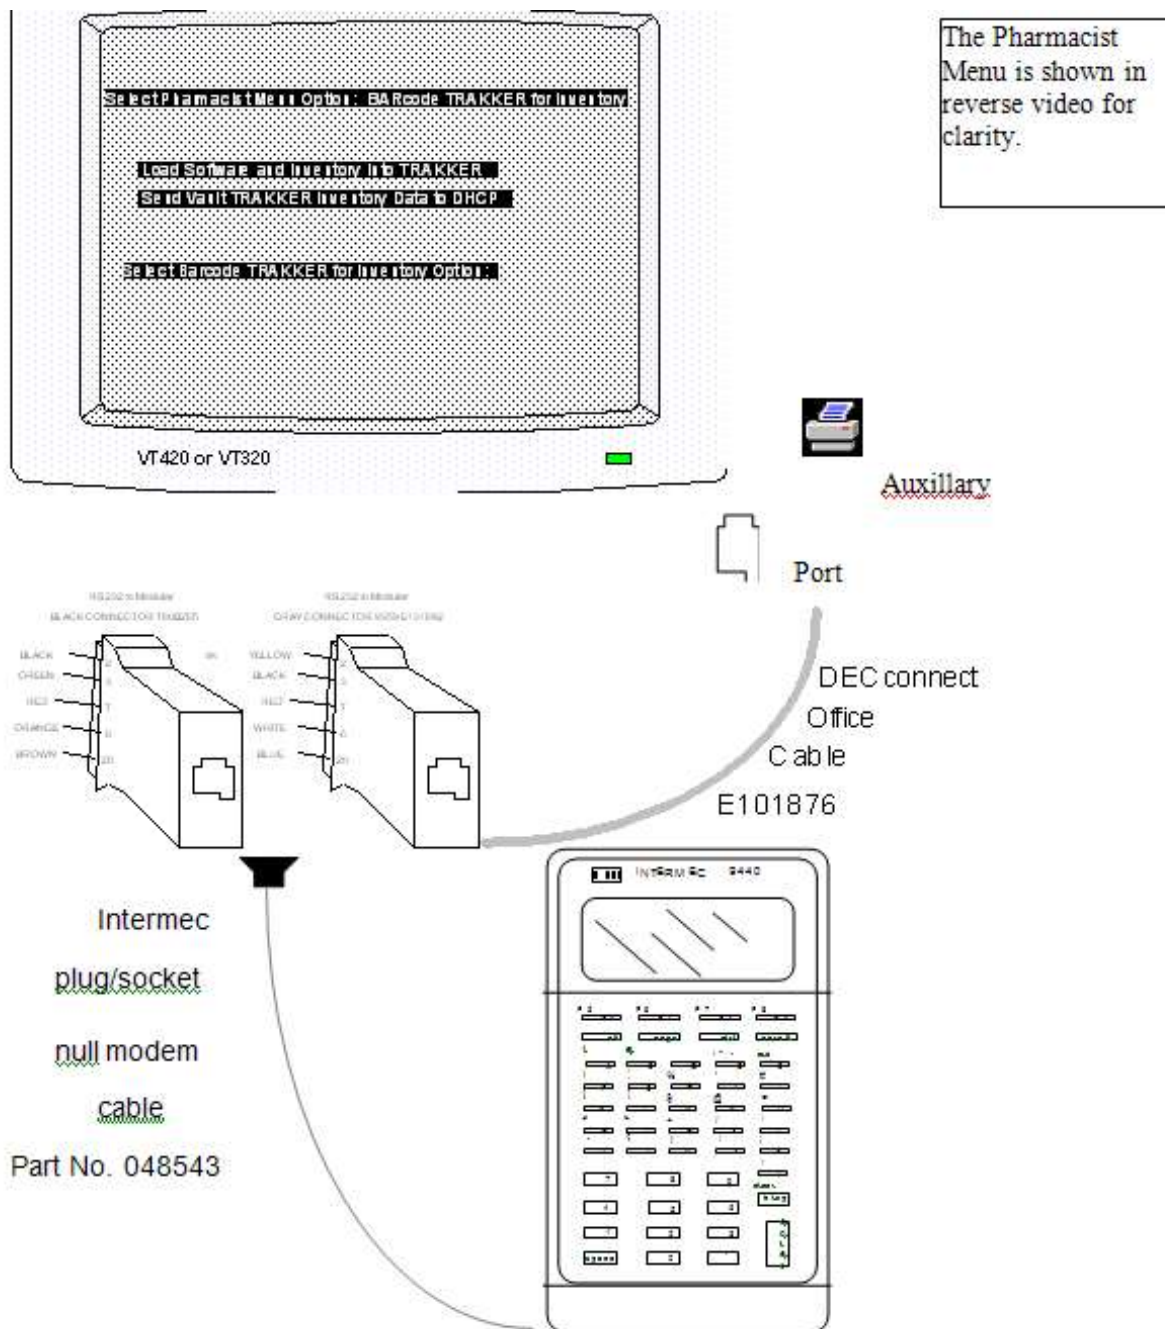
Select Pharmacist Menu Option: BARcode TRAKKER for Inventory

Load Software and Inventory into TRAKKER
Send Vault TRAKKER Inventory Data to DHCP

Select Barcode TRAKKER for Inventory Option:

VT420 or VT320

The Pharmacist Menu is shown in reverse video for clarity.

Auxillary

Port

RS232 to Modular
BLACK CONNECTOR FOR TRAKKER

RS232 to Modular
GRAY CONNECTOR FOR VIDEO TERM

BLACK
GREEN
RED
ORANGE
BROWN

YELLOW
BLACK
RED
WHITE
BLUE

DEC connect Office Cable E101876

INTERMEC 9440

Intermec plug/socket null modem cable Part No. 048543